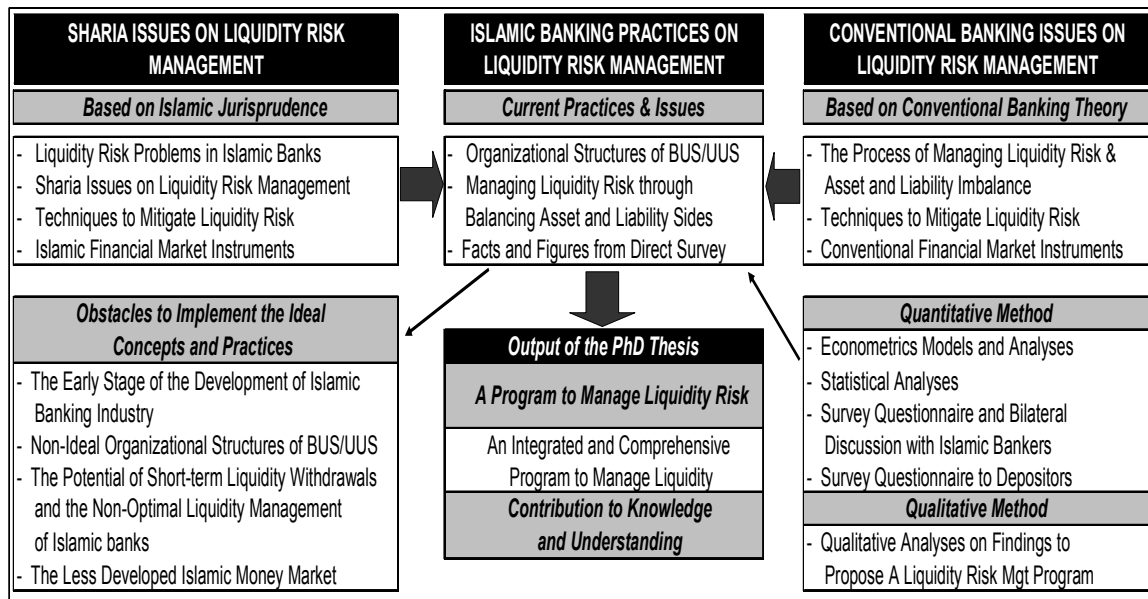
SHARIA ISSUES ON LIQUIDITY RISK MANAGEMENT

Based on Islamic Jurisprudence

- Liquidity Risk Problems in Islamic Banks
- Sharia Issues on Liquidity Risk Management
- Techniques to Mitigate Liquidity Risk
- Islamic Financial Market Instruments

ISLAMIC BANKING PRACTICES ON LIQUIDITY RISK MANAGEMENT

Current Practices & Issues

- Organizational Structures of BUS/UUS
- Managing Liquidity Risk through Balancing Asset and Liability Sides
- Facts and Figures from Direct Survey

CONVENTIONAL BANKING ISSUES ON LIQUIDITY RISK MANAGEMENT

Based on Conventional Banking Theory

- The Process of Managing Liquidity Risk & Asset and Liability Imbalance
- Techniques to Mitigate Liquidity Risk
- Conventional Financial Market Instruments

Obstacles to Implement the Ideal Concepts and Practices

- The Early Stage of the Development of Islamic Banking Industry
- Non-Ideal Organizational Structures of BUS/UUS
- The Potential of Short-term Liquidity Withdrawals and the Non-Optimal Liquidity Management of Islamic banks
- The Less Developed Islamic Money Market

Output of the PhD Thesis

A Program to Manage Liquidity Risk

An Integrated and Comprehensive Program to Manage Liquidity

Contribution to Knowledge and Understanding

Quantitative Method

- Econometrics Models and Analyses
- Statistical Analyses
- Survey Questionnaire and Bilateral Discussion with Islamic Bankers
- Survey Questionnaire to Depositors

Qualitative Method

- Qualitative Analyses on Findings to Propose A Liquidity Risk Mgt Program